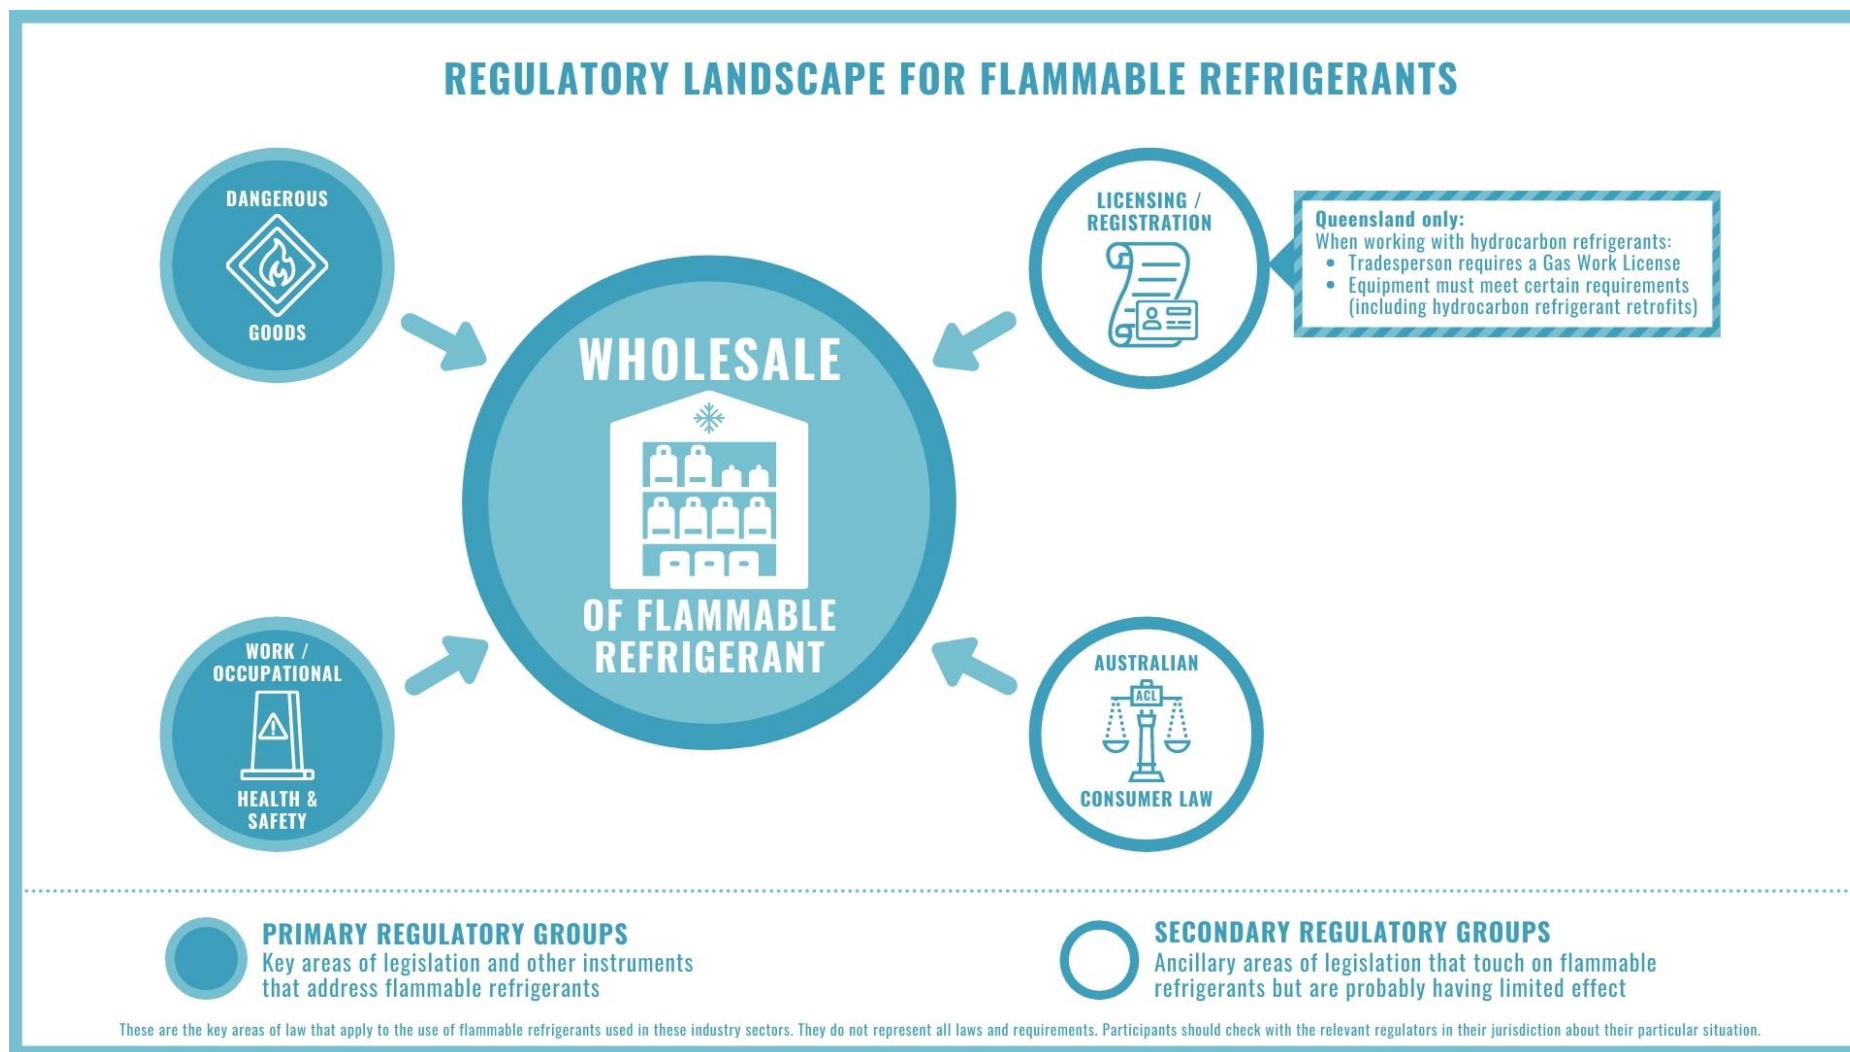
REGULATORY LANDSCAPE FOR FLAMMABLE REFRIGERANTS

DANGEROUS GOODS

LICENSING / REGISTRATION

Queensland only:
When working with hydrocarbon refrigerants:
• Tradesperson requires a Gas Work License
• Equipment must meet certain requirements (including hydrocarbon refrigerant retrofits)

WHOLESALE OF FLAMMABLE REFRIGERANT

WORK / OCCUPATIONAL HEALTH & SAFETY

AUSTRALIAN ACL CONSUMER LAW

PRIMARY REGULATORY GROUPS
Key areas of legislation and other instruments that address flammable refrigerants

SECONDARY REGULATORY GROUPS
Ancillary areas of legislation that touch on flammable refrigerants but are probably having limited effect

These are the key areas of law that apply to the use of flammable refrigerants used in these industry sectors. They do not represent all laws and requirements. Participants should check with the relevant regulators in their jurisdiction about their particular situation.